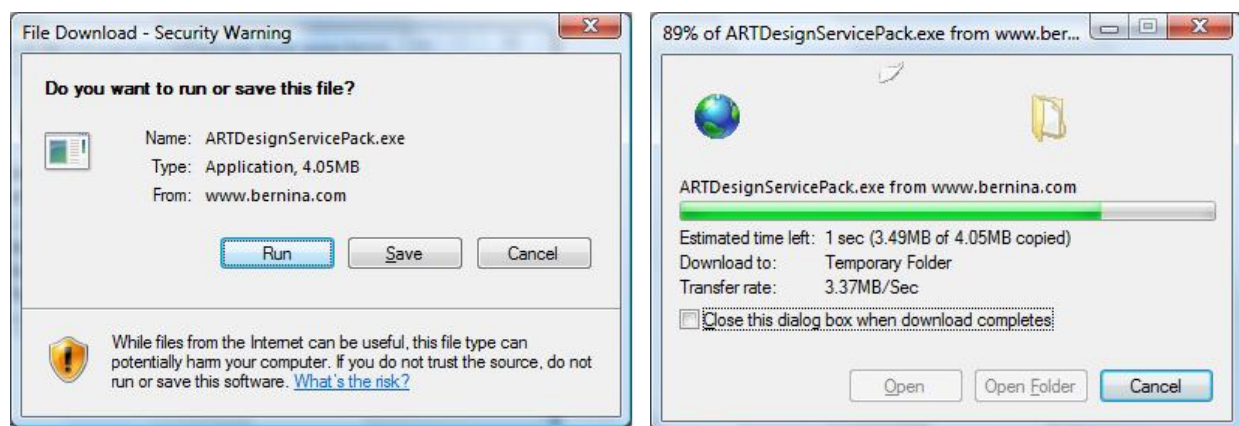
File Download - Security Warning

Do you want to run or save this file?

Name: ARTDesignServicePack.exe
Type: Application, 4.05MB
From: www.bernina.com

Run
Save
Cancel

While files from the Internet can be useful, this file type can potentially harm your computer. If you do not trust the source, do not run or save this software. What's the risk?

89% of ARTDesignServicePack.exe from www.ber...

ARTDesignServicePack.exe from www.bernina.com

Estimated time left: 1 sec (3.49MB of 4.05MB copied)
Download to: Temporary Folder
Transfer rate: 3.37MB/Sec

Close this dialog box when download completes

Open
Open Folder
Cancel